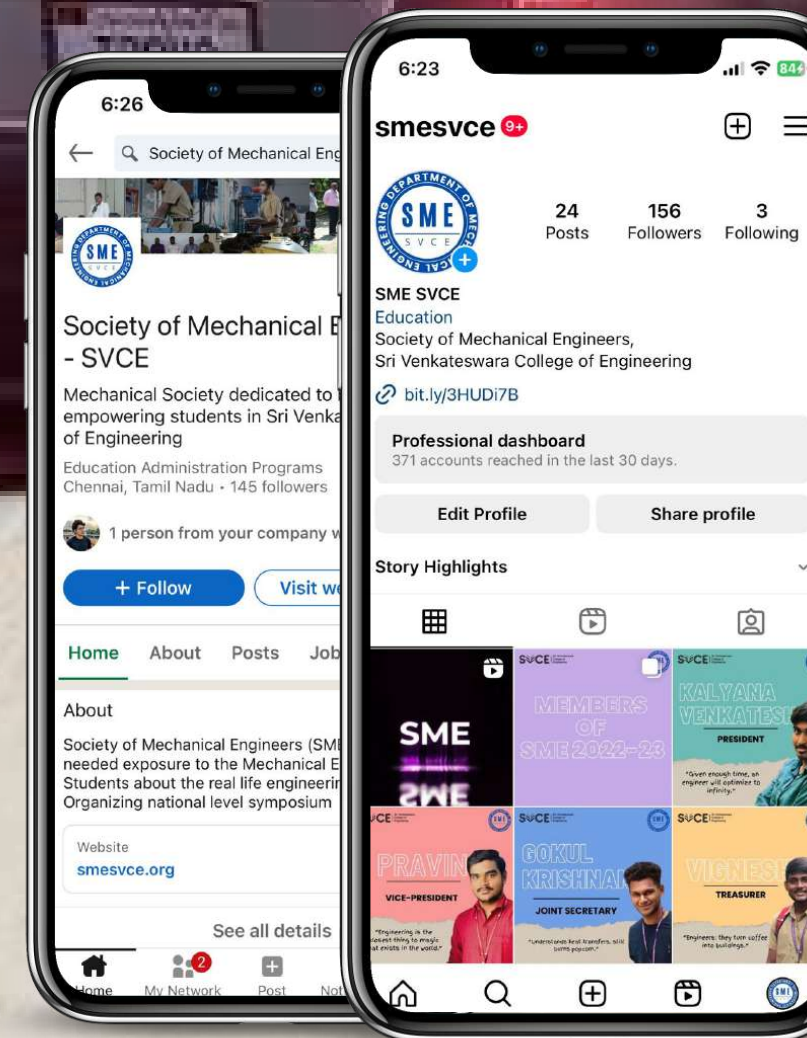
6:26

Society of Mechanical Eng

SME
DEPARTMENT OF MECHANICAL ENGINEERING

Society of Mechanical E
- SVCE

Mechanical Society dedicated to
empowering students in Sri Venka
of Engineering

Education Administration Programs
Chennai, Tamil Nadu · 145 followers

1 person from your company w

+ Follow
Visit we

Home About Posts Job

About

Society of Mechanical Engineers (SME
needed exposure to the Mechanical E
Students about the real life engineerin
Organizing national level symposium

Website
smesvce.org

See all details

Home My Network 2 Post Not

6:23

smesvce 9+

24 Posts 156 Followers 3 Following

SME SVCE
Education
Society of Mechanical Engineers,
Sri Venkateswara College of Engineering
bit.ly/3HUDi7B

Professional dashboard
371 accounts reached in the last 30 days.

Edit Profile
Share profile

Story Highlights

SME
SME

SVCE
MEMBERS OF SME 2022-23

SVCE
KALYANA VENKATESH
PRESIDENT
"Given enough time, an engineer will optimize to infinity."

SVCE
PRAVIN
VICE-PRESIDENT
"Engineering is the closest thing to magic that exists in the world."

SVCE
GOKUL KRISHNA
JOINT SECRETARY
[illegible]

SVCE
VIGNESH
TREASURER
"Engineers: they turn coffee into buildings."